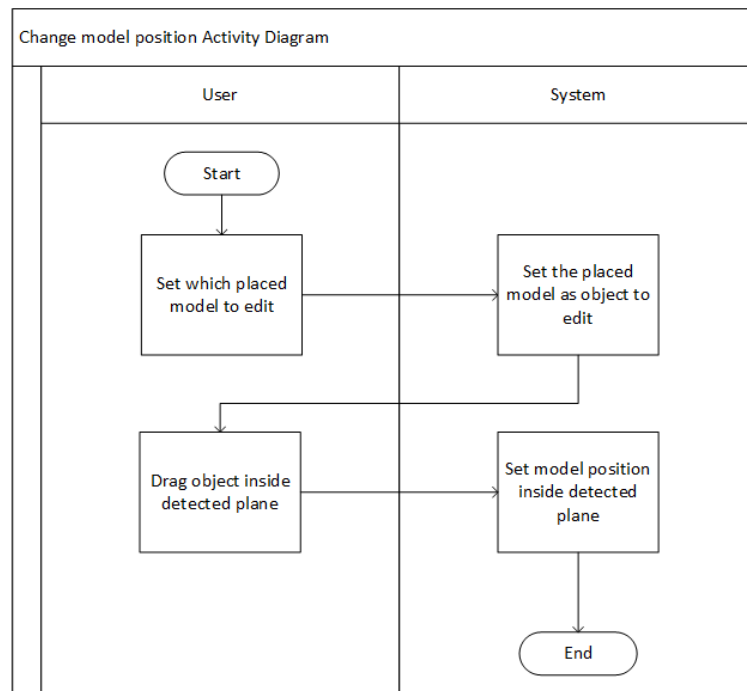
Change model position Activity Diagram

User

System

Start

Set which placed model to edit

Set the placed model as object to edit

Drag object inside detected plane

Set model position inside detected plane

End